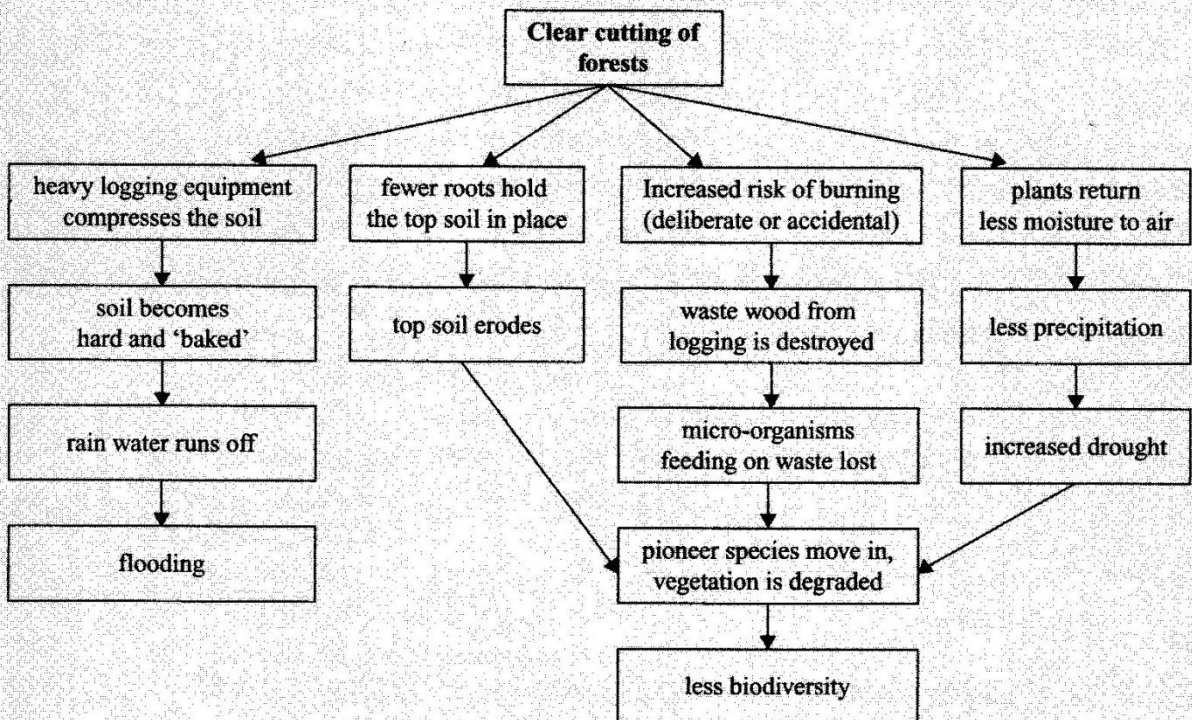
Clear cutting of forests

heavy logging equipment compresses the soil

soil becomes hard and 'baked'

rain water runs off

flooding

fewer roots hold the top soil in place

top soil erodes

Increased risk of burning (deliberate or accidental)

waste wood from logging is destroyed

micro-organisms feeding on waste lost

plants return less moisture to air

less precipitation

increased drought

pioneer species move in, vegetation is degraded

less biodiversity